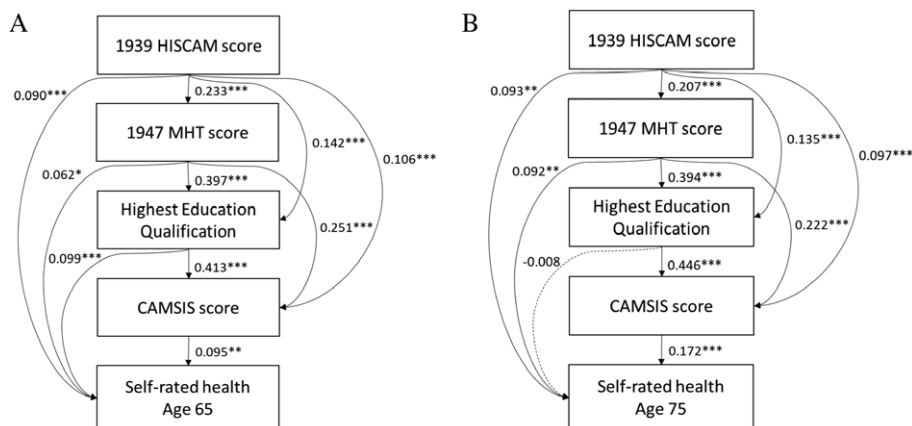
A

1939 HISCAM score

0.090***

0.233***

1947 MHT score

0.142***

0.106***

0.062*

0.397***

Highest Education Qualification

0.251***

0.099***

0.413***

CAMSIS score

0.095**

Self-rated health Age 65

B

1939 HISCAM score

0.093**

0.207***

1947 MHT score

0.135***

0.097***

0.092**

0.394***

Highest Education Qualification

0.222***

-0.008

0.446***

CAMSIS score

0.172***

Self-rated health Age 75